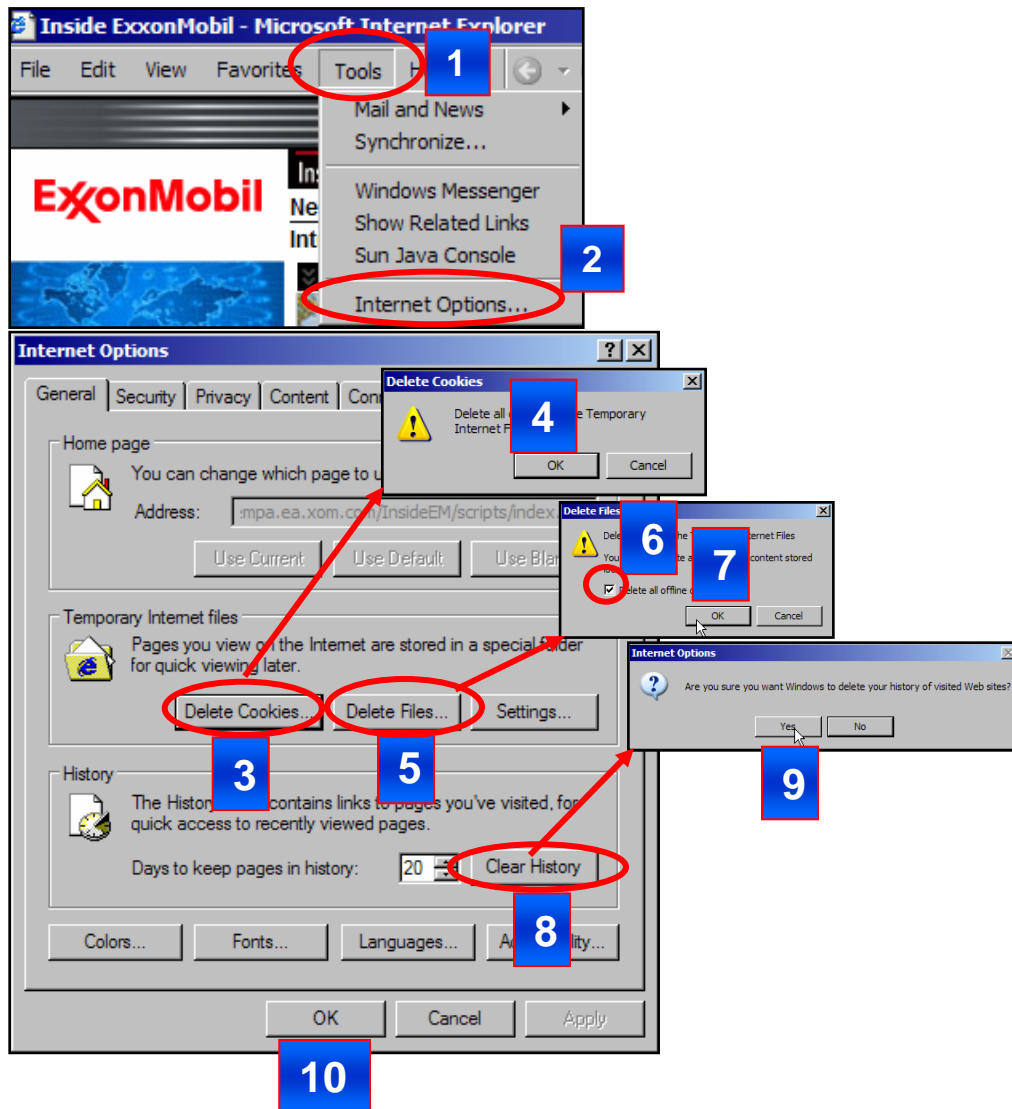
Inside ExxonMobil - Microsoft Internet Explorer

File Edit View Favorites Tools H

1

Mail and News
Synchronize...

Windows Messenger
Show Related Links
Sun Java Console

2

Internet Options...

ExxonMobil

Ins
Ne
Int

Internet Options

General Security Privacy Content Con

Home page
You can change which page to u
Address: :mpa.ea.xom.com/InsideEM/scripts/index.
Use Current Use Default Use Bla

Temporary Internet files
Pages you view on the Internet are stored in a special folder for quick viewing later.
Delete Cookies... Delete Files... Settings...

3 5

History
The History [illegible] contains links to pages you've visited, for quick access to recently viewed pages.
Days to keep pages in history: 20 Clear History

8

Colors... Fonts... Languages... A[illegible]ility...

OK Cancel Apply

10

Delete Cookies
Delete all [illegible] the Temporary Internet F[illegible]
OK Cancel

4

Delete Files
Dele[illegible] the T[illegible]ernet Files
You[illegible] te a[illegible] content stored lo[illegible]
Delete all offline c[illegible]
OK Cancel

6 7

Internet Options
Are you sure you want Windows to delete your history of visited Web sites?
Yes No

9